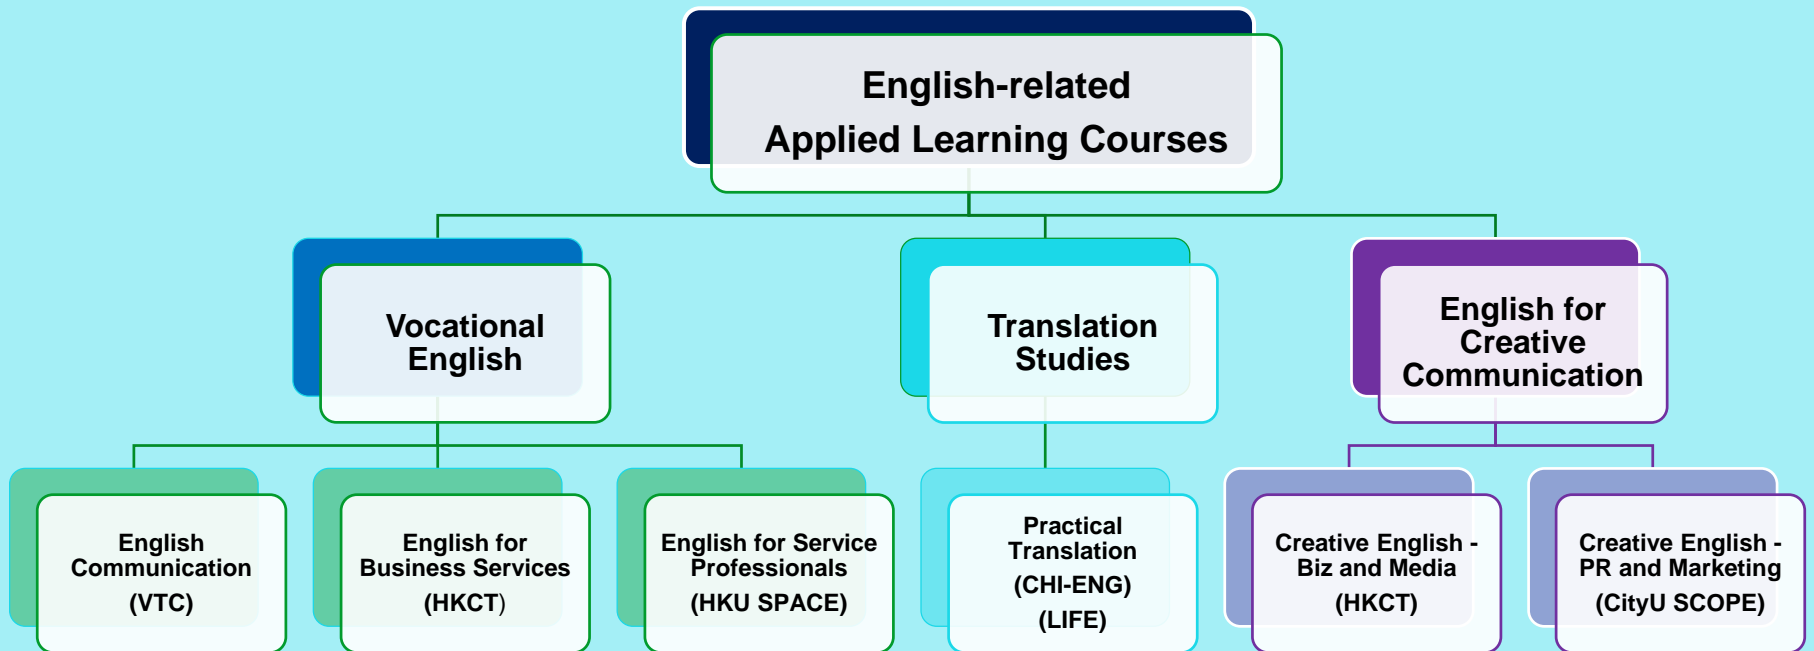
English-related
Applied Learning Courses

Vocational English

Translation Studies

English for Creative Communication

English Communication
(VTC)

English for Business Services
(HKCT)

English for Service Professionals
(HKU SPACE)

Practical Translation
(CHI-ENG)
(LIFE)

Creative English - Biz and Media
(HKCT)

Creative English - PR and Marketing
(CityU SCOPE)